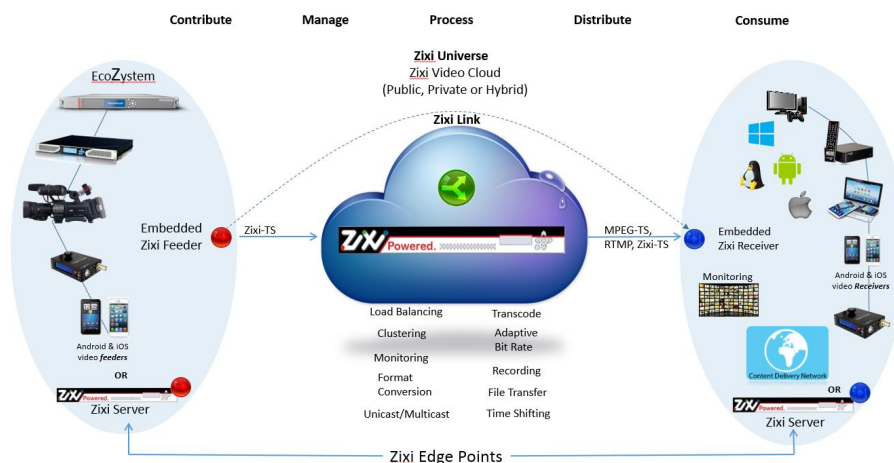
Contribute Manage Process Distribute Consume

Zixi Universe
Zixi Video Cloud
(Public, Private or Hybrid)

EcoZystem

Zixi Link

Embedded
Zixi Feeder

Zixi-TS

ZiXi Powered.

MPEG-TS,
RTMP, Zixi-TS

Embedded
Zixi Receiver

Monitoring

Android & iOS
video *Receivers*

Android & iOS
video *feeders*

OR

ZiXi Powered
Zixi Server

Load Balancing
Clustering
Monitoring
Format Conversion
Unicast/Multicast

Transcode
Adaptive Bit Rate
Recording
File Transfer
Time Shifting

Content Delivery Network

OR

ZiXi Powered
Zixi Server

Zixi Edge Points